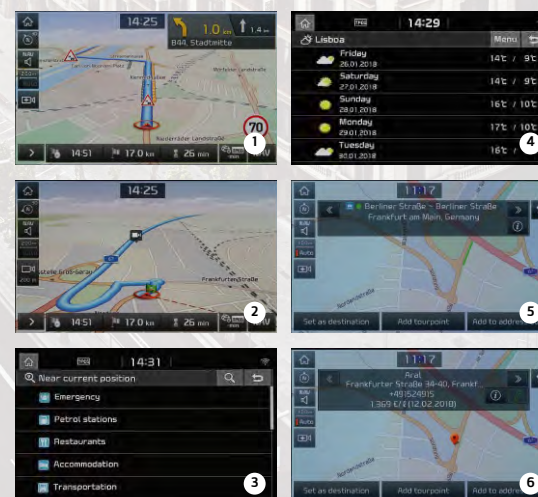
14:25
1.0 km
1.4 km
B44, Stadtmitte
70
14:51
17.0 km
26 min
1

14:29
Lisboa
Menu
Friday
26.01.2018
14℃ / 9℃
Saturday
27.01.2018
14℃ / 9℃
Sunday
28.01.2018
16℃ / 10℃
Monday
29.01.2018
17℃ / 10℃
Tuesday
30.01.2018
16℃ /
4

14:25
Frankfurter Straße
14:51
17.0 km
26 min
2

11:17
Berliner Straße - Berliner Straße
Frankfurt am Main, Germany
Set as destination
Add tourpoint
Add to address
5

14:31
Near current position
Emergency
Petrol stations
Restaurants
Accommodation
Transportation
3

11:17
Aral
Frankfurter Straße 34-40, Frankf...
+4915249 15
1.369 €/l (12.02.2018)
Set as destination
Add tourpoint
Add to address
6